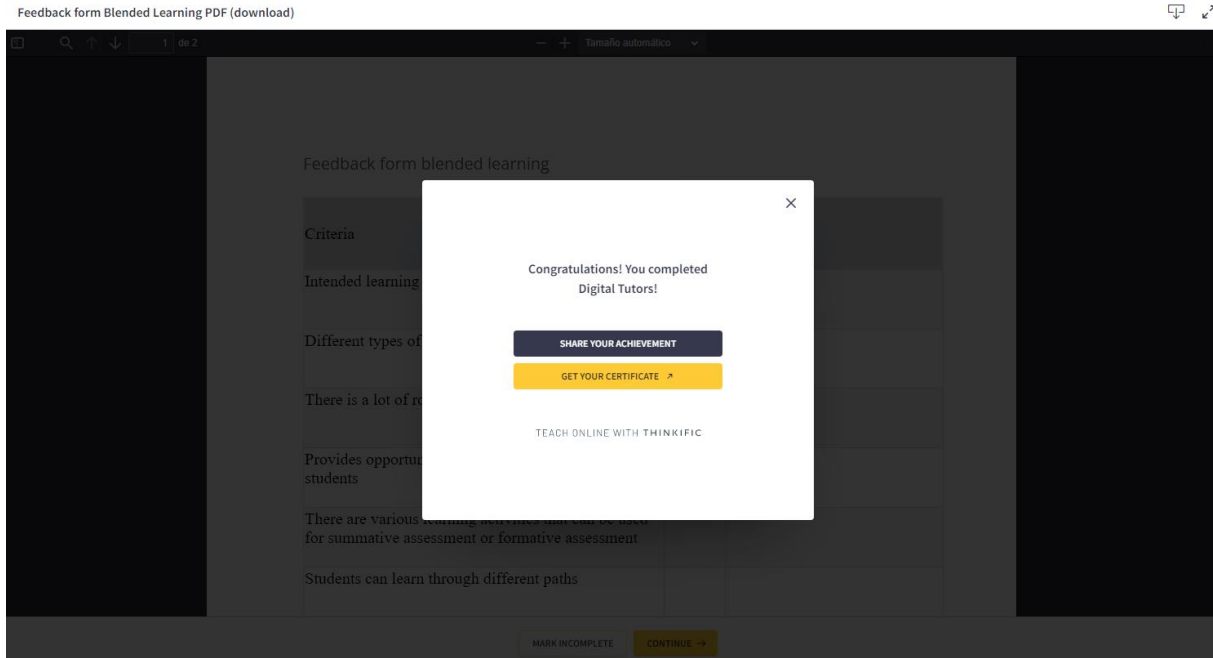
Feedback form Blended Learning PDF (download)

1 de 2

Tamaño automático

Feedback form blended learning

| Criteria | | |
|---|---|---|
| Intended learning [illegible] | | |
| Different types of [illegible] | | |
| There is a lot of r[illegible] | | |
| Provides opportun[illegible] students | | |
| There are various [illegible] for summative assessment or formative assessment | | |
| Students can learn through different paths | | |

×

Congratulations! You completed Digital Tutors!

SHARE YOUR ACHIEVEMENT

GET YOUR CERTIFICATE ↗

TEACH ONLINE WITH THINKIFIC

MARK INCOMPLETE

CONTINUE →